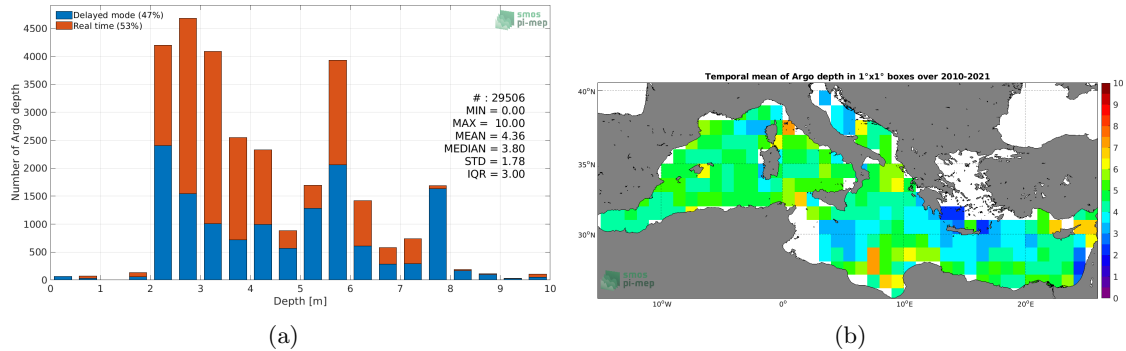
Delayed mode (47%)
Real time (53%)

smos
pi-mep

Number of Argo depth

4500
4000
3500
3000
2500
2000
1500
1000
500
0

# : 29506
MIN = 0.00
MAX = 10.00
MEAN = 4.36
MEDIAN = 3.80
STD = 1.78
IQR = 3.00

0 1 2 3 4 5 6 7 8 9 10
Depth [m]

(a)

Temporal mean of Argo depth in 1°x1° boxes over 2010-2021

40°N
35°N
30°N

10°W 0° 10°E 20°E

smos
pi-mep

10
9
8
7
6
5
4
3
2
1
0

(b)